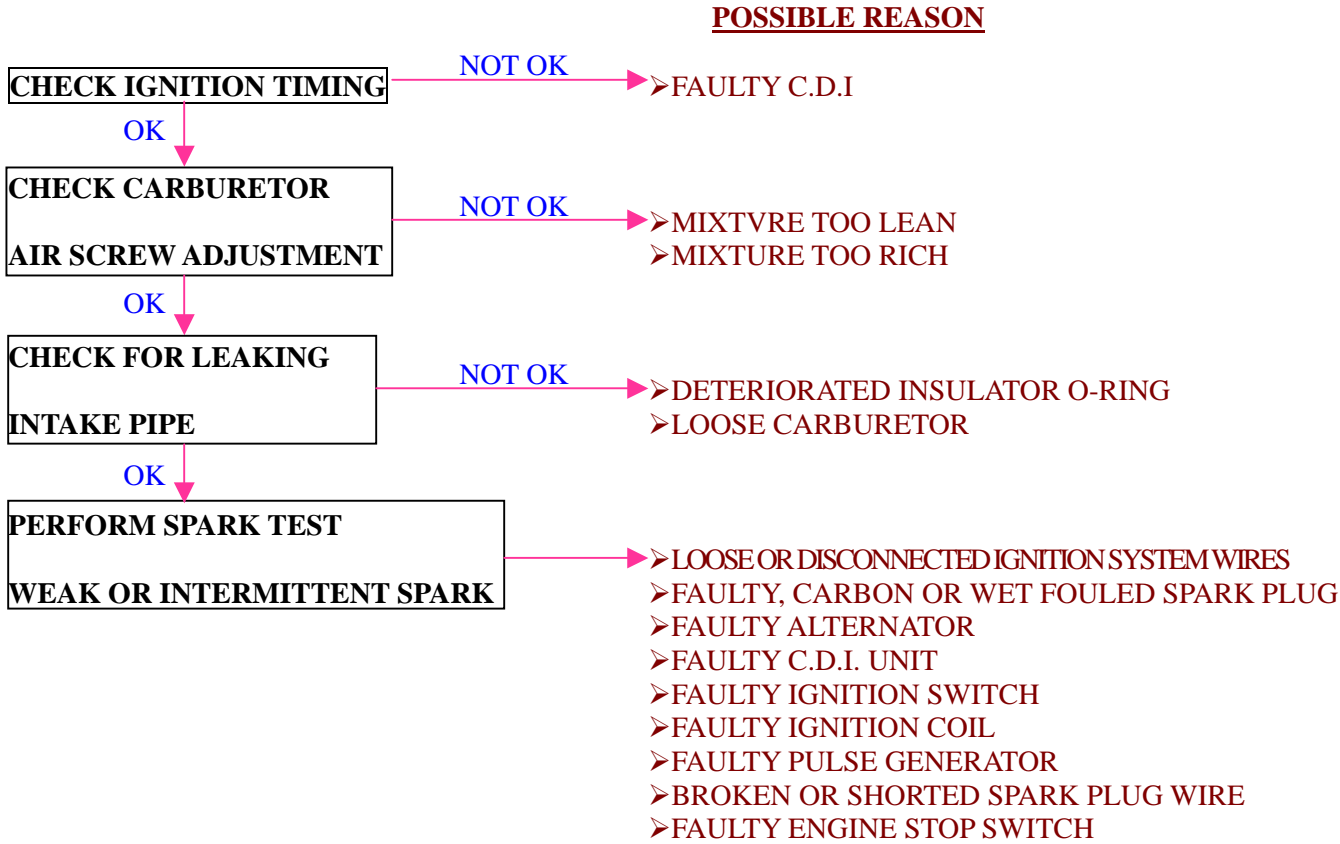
POSSIBLE REASON

CHECK IGNITION TIMING

NOT OK

➢FAULTY C.D.I

OK

CHECK CARBURETOR

AIR SCREW ADJUSTMENT

NOT OK

➢MIXTVRE TOO LEAN
➢MIXTURE TOO RICH

OK

CHECK FOR LEAKING

INTAKE PIPE

NOT OK

➢DETERIORATED INSULATOR O-RING
➢LOOSE CARBURETOR

OK

PERFORM SPARK TEST

WEAK OR INTERMITTENT SPARK

➢LOOSE OR DISCONNECTED IGNITION SYSTEM WIRES
➢FAULTY, CARBON OR WET FOULED SPARK PLUG
➢FAULTY ALTERNATOR
➢FAULTY C.D.I. UNIT
➢FAULTY IGNITION SWITCH
➢FAULTY IGNITION COIL
➢FAULTY PULSE GENERATOR
➢BROKEN OR SHORTED SPARK PLUG WIRE
➢FAULTY ENGINE STOP SWITCH